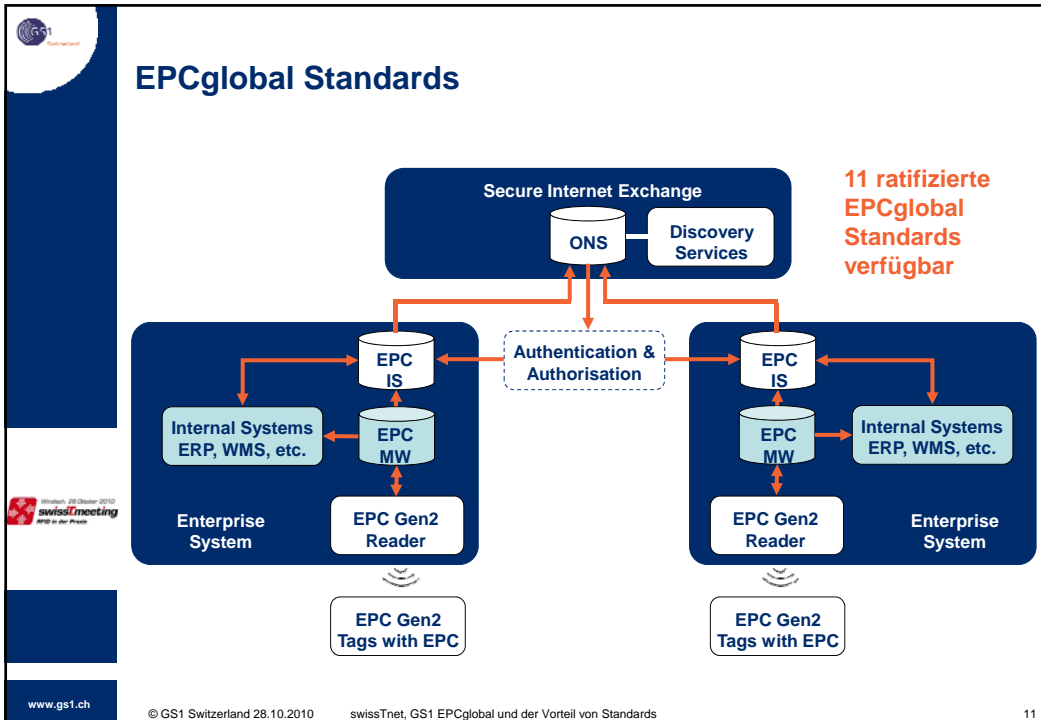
GS1

EPCglobal Standards

Secure Internet Exchange

ONS

Discovery Services

11 ratifizierte EPCglobal Standards verfügbar

EPC IS

Authentication & Authorisation

EPC IS

Internal Systems ERP, WMS, etc.

EPC MW

EPC MW

Internal Systems ERP, WMS, etc.

Windisch, 28 Oktober 2010
swissTmeeting
RFID in der Praxis

Enterprise System

EPC Gen2 Reader

EPC Gen2 Reader

Enterprise System

EPC Gen2 Tags with EPC

EPC Gen2 Tags with EPC

www.gs1.ch

© GS1 Switzerland 28.10.2010 swissTnet, GS1 EPCglobal und der Vorteil von Standards 11